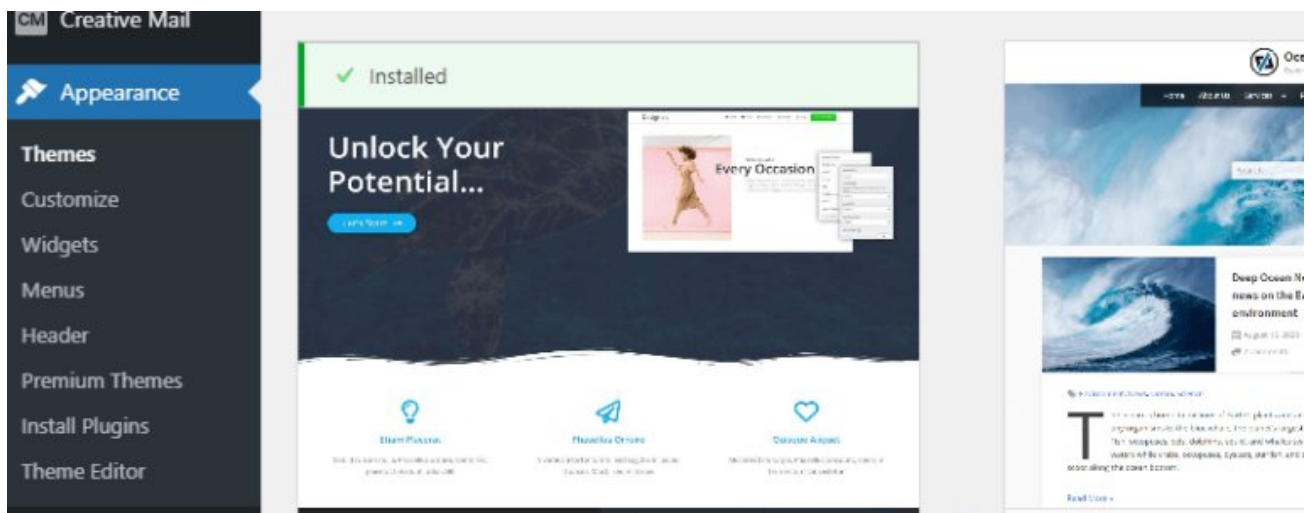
CM Creative Mail

Appearance

Themes

Customize

Widgets

Menus

Header

Premium Themes

Install Plugins

Theme Editor

✓ Installed

Unlock Your Potential...

Every Occasion

Deep Ocean N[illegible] news on the E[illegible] environment

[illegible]